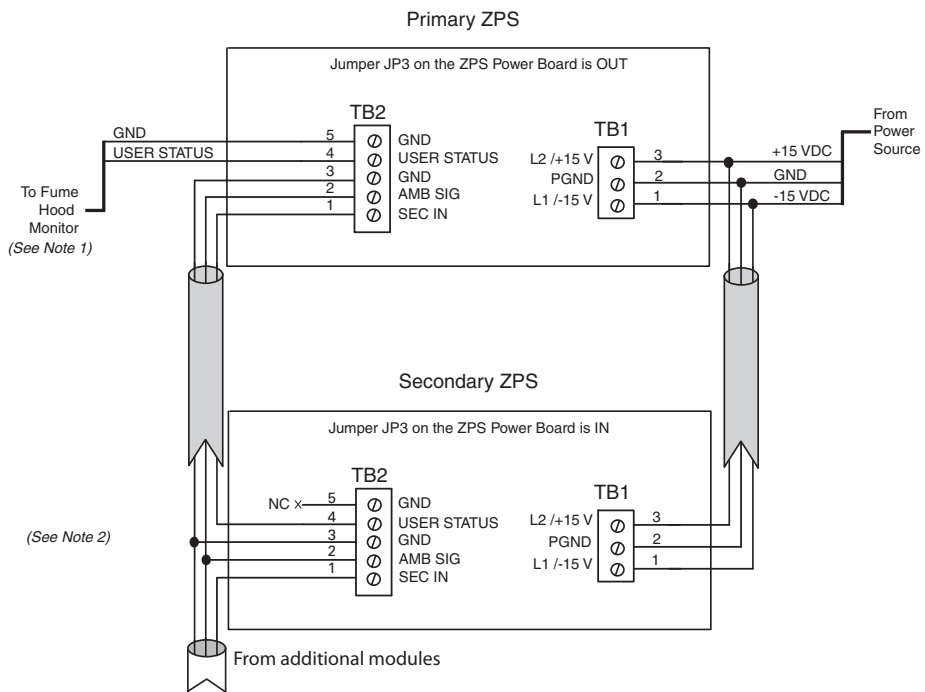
Primary ZPS

Jumper JP3 on the ZPS Power Board is OUT

TB2

GND
USER STATUS

5 GND
4 USER STATUS
3 GND
2 AMB SIG
1 SEC IN

To Fume Hood Monitor
(See Note 1)

TB1

L2 /+15 V 3
PGND 2
L1 /-15 V 1

+15 VDC
GND
-15 VDC

From Power Source

Secondary ZPS

Jumper JP3 on the ZPS Power Board is IN

TB2

NC x 5 GND
4 USER STATUS
3 GND
2 AMB SIG
1 SEC IN

(See Note 2)

TB1

L2 /+15 V 3
PGND 2
L1 /-15 V 1

From additional modules